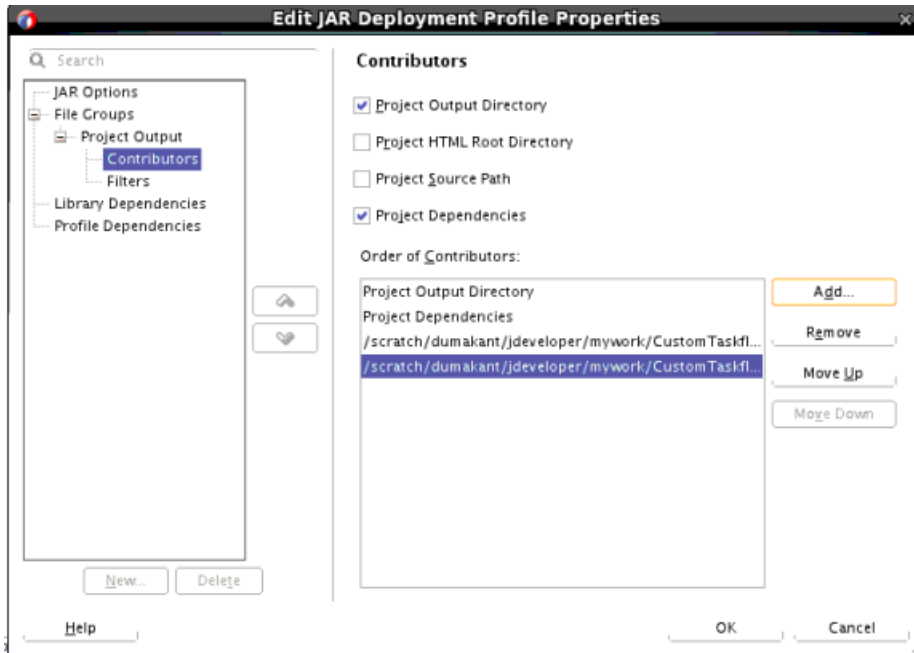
Edit JAR Deployment Profile Properties

Search

JAR Options
File Groups
Project Output
Contributors
Filters
Library Dependencies
Profile Dependencies

New...
Delete

Contributors

Project Output Directory

Project HTML Root Directory

Project Source Path

Project Dependencies

Order of Contributors:

| Project Output Directory |
| Project Dependencies |
| /scratch/dumakant/jdeveloper/mywork/CustomTaskfl... |
| /scratch/dumakant/jdeveloper/mywork/CustomTaskfl... |

Add...
Remove
Move Up
Move Down

Help
OK
Cancel